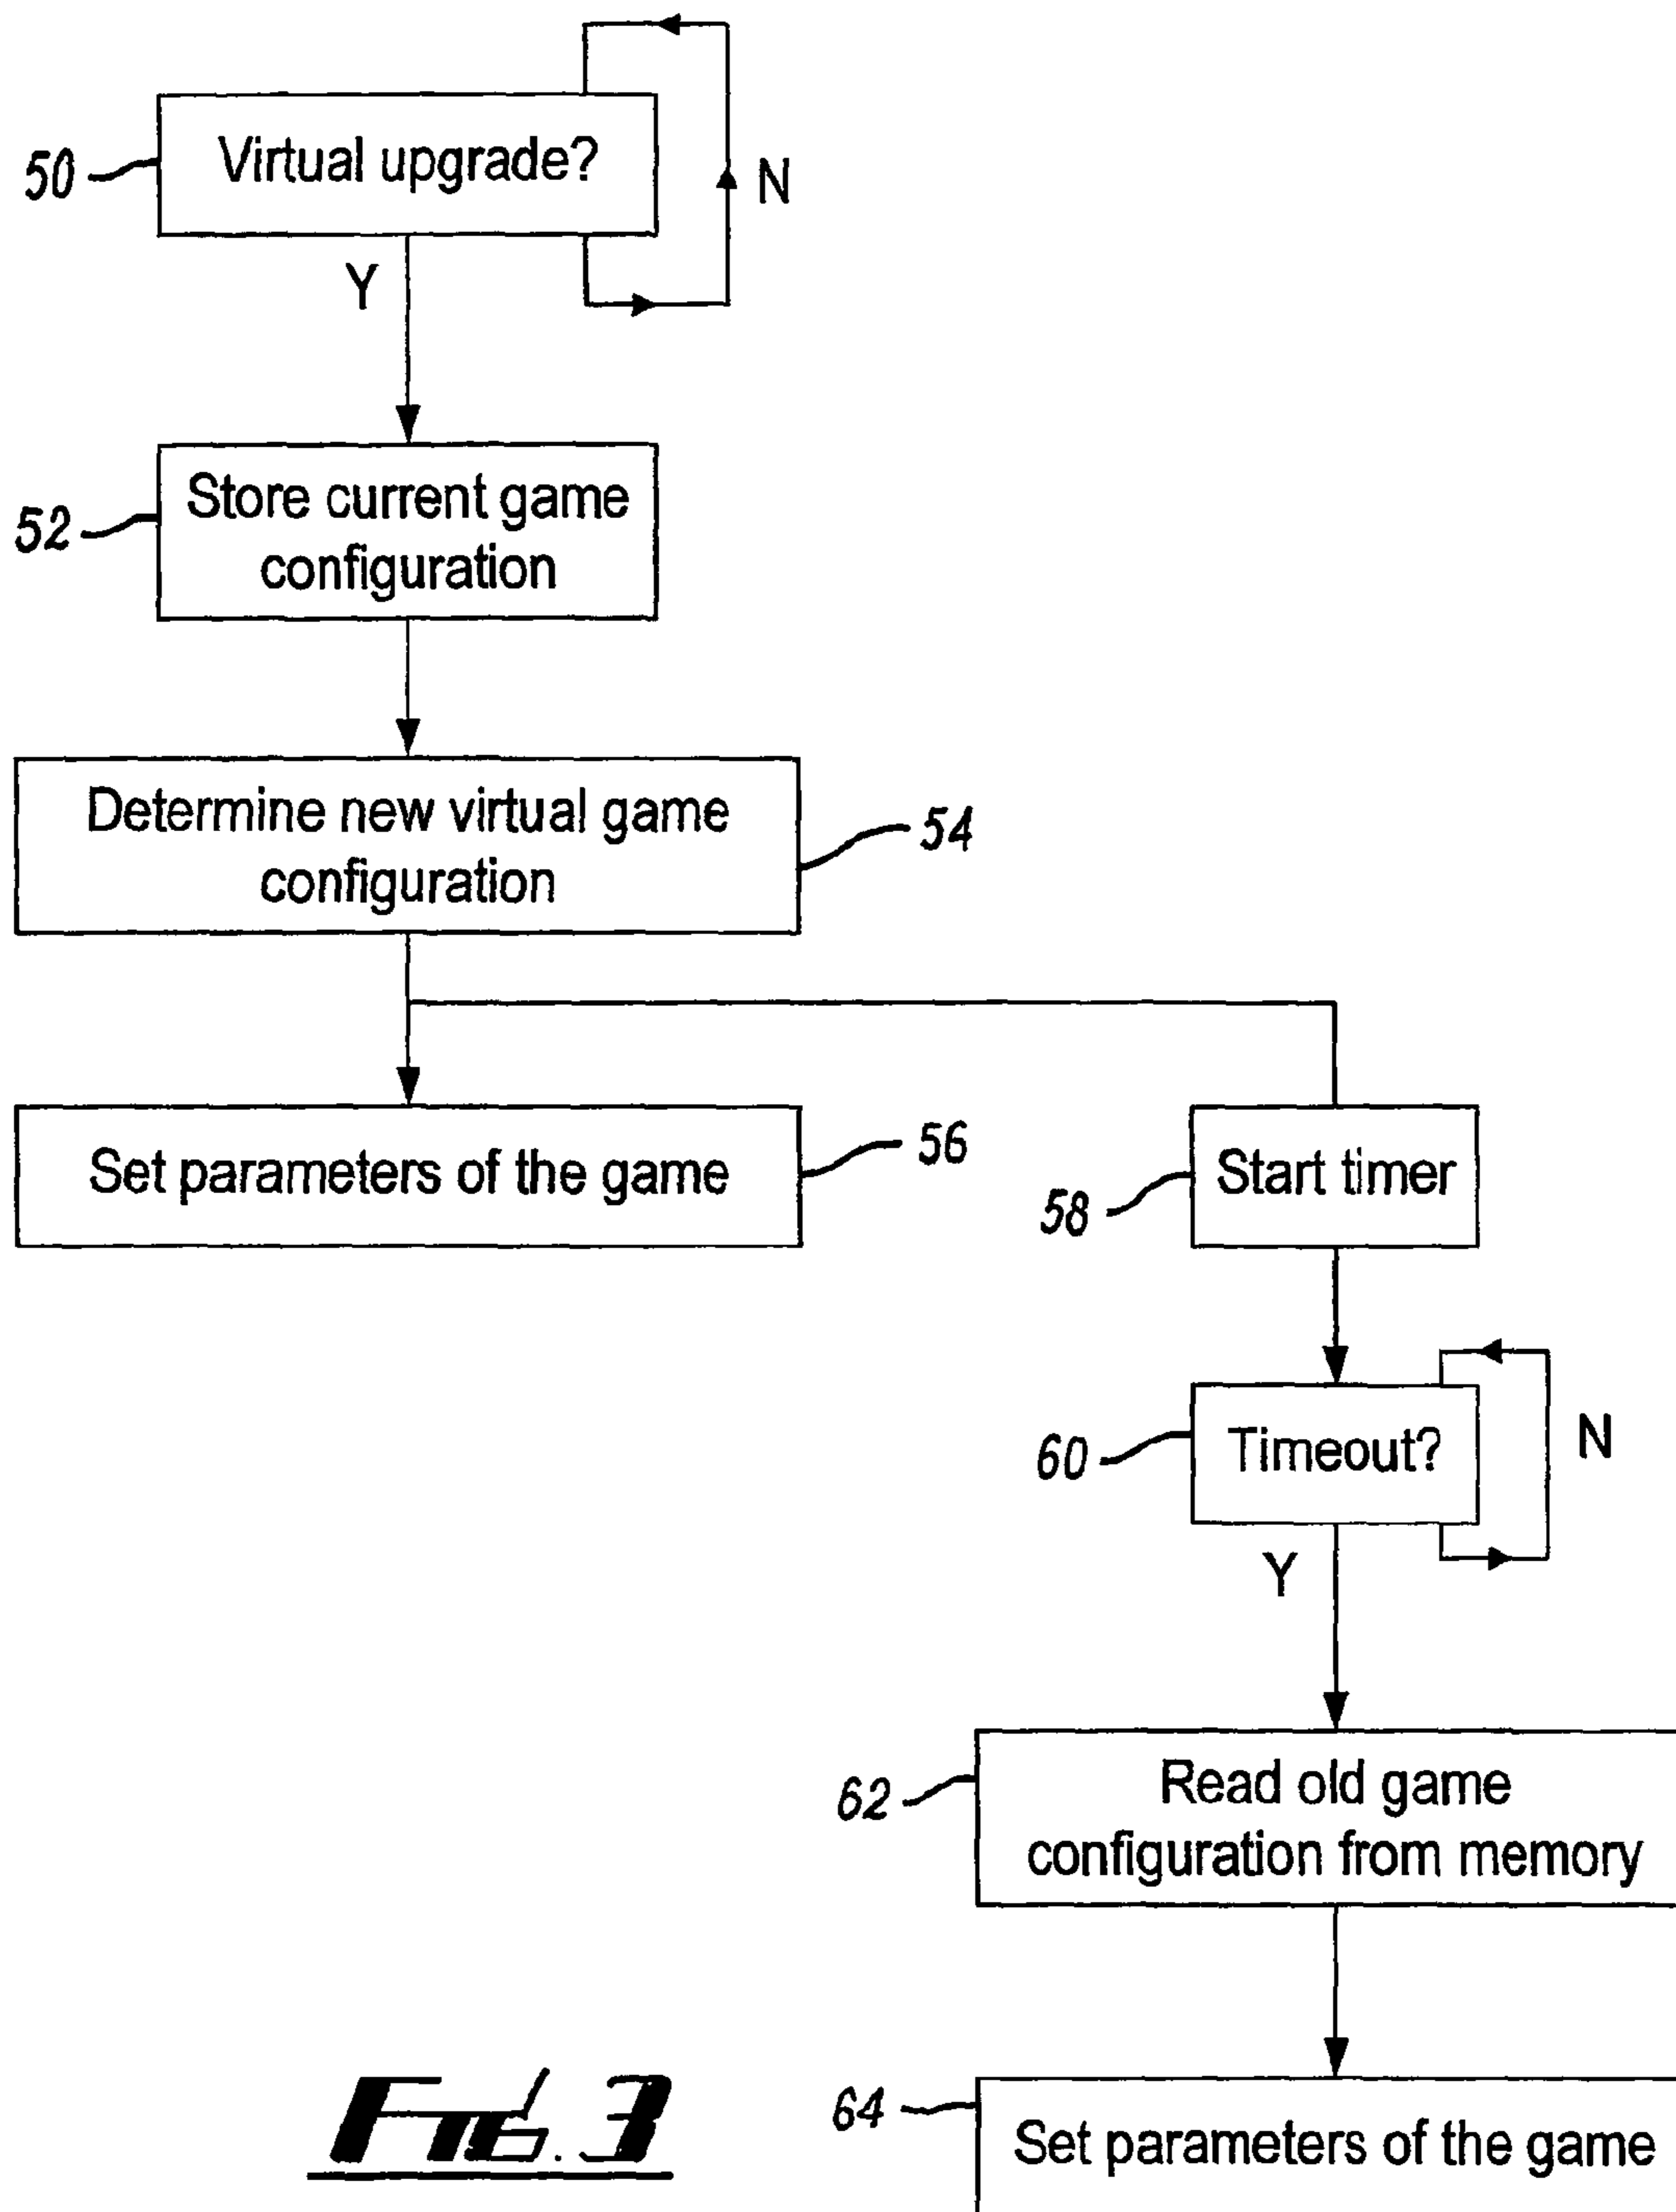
50 Virtual upgrade?

N

Y

52 Store current game configuration

Determine new virtual game configuration 54

Set parameters of the game 56

58 Start timer

60 Timeout?

N

Y

62 Read old game configuration from memory

64 Set parameters of the game

FIG. 3